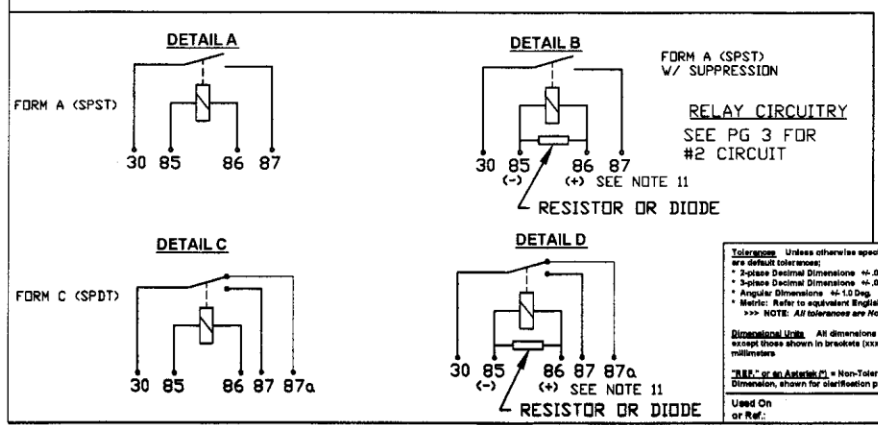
DETAIL A

FORM A (SPST)

30 85 86 87

DETAIL B

FORM A (SPST) W/ SUPPRESSION

RELAY CIRCUITRY

SEE PG 3 FOR #2 CIRCUIT

30 85 (−) 86 87 (+) SEE NOTE 11

RESISTOR OR DIODE

DETAIL C

FORM C (SPDT)

30 85 86 87 87a

DETAIL D

30 85 (−) 86 87 87a (+) SEE NOTE 11

RESISTOR OR DIODE

Tolerances: Unless otherwise spec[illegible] are default tolerances:
* 2-place Decimal Dimensions +/- .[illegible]
* 3-place Decimal Dimensions +/- .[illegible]
* Angular Dimensions +/- 1.0 Deg.
* Metric: Refer to equivalent Englis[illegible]
>>> NOTE: All tolerances are No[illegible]

Dimensional Units: All dimensions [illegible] except those shown in brackets (xxx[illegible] millimeters

"REF." or an Asterisk (*) = Non-Toler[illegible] Dimension, shown for clarification p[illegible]

Used On or Ref.: